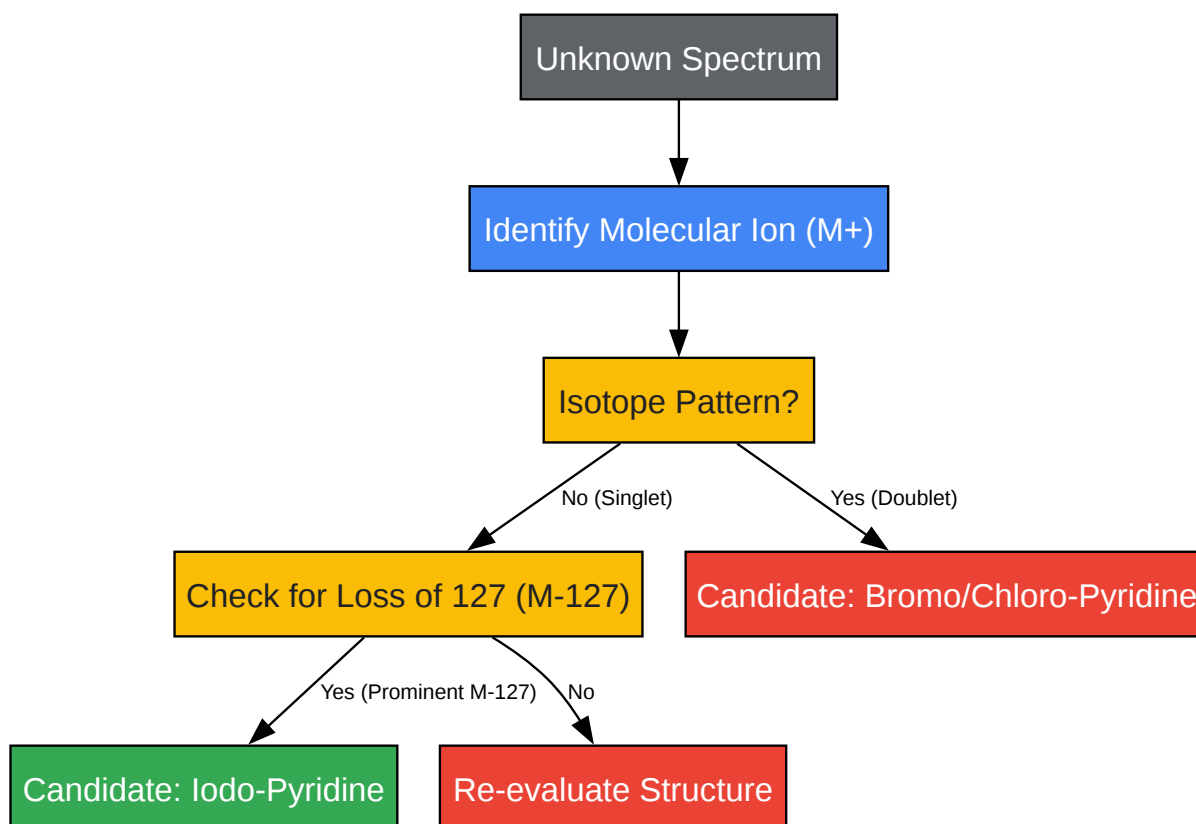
Unknown Spectrum

Identify Molecular Ion (M+)

Isotope Pattern?

No (Singlet)

Yes (Doublet)

Check for Loss of 127 (M-127)

Candidate: Bromo/Chloro-Pyridine

Yes (Prominent M-127)

No

Candidate: Iodo-Pyridine

Re-evaluate Structure